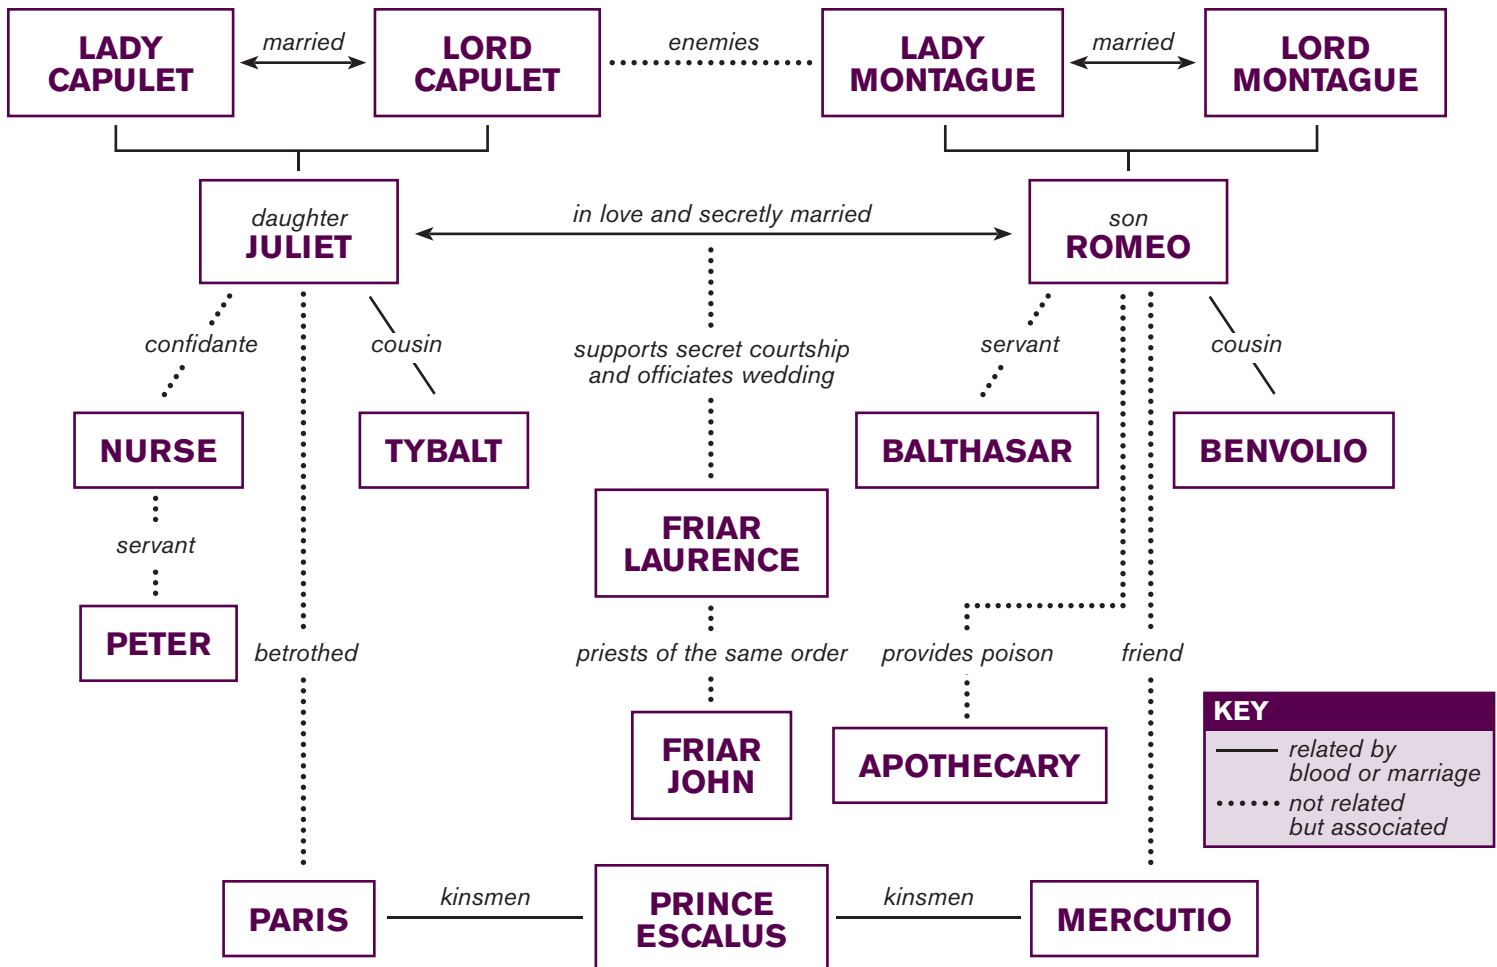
LADY CAPULET

married

LORD CAPULET

enemies

LADY MONTAGUE

married

LORD MONTAGUE

daughter
JULIET

in love and secretly married

son
ROMEO

confidante

cousin

supports secret courtship and officiates wedding

servant

cousin

NURSE

TYBALT

BALTHASAR

BENVOLIO

servant

FRIAR LAURENCE

PETER

betrothed

priests of the same order

provides poison

friend

FRIAR JOHN

APOTHECARY

KEY
related by blood or marriage
not related but associated

PARIS

kinsmen

PRINCE ESCALUS

kinsmen

MERCUTIO